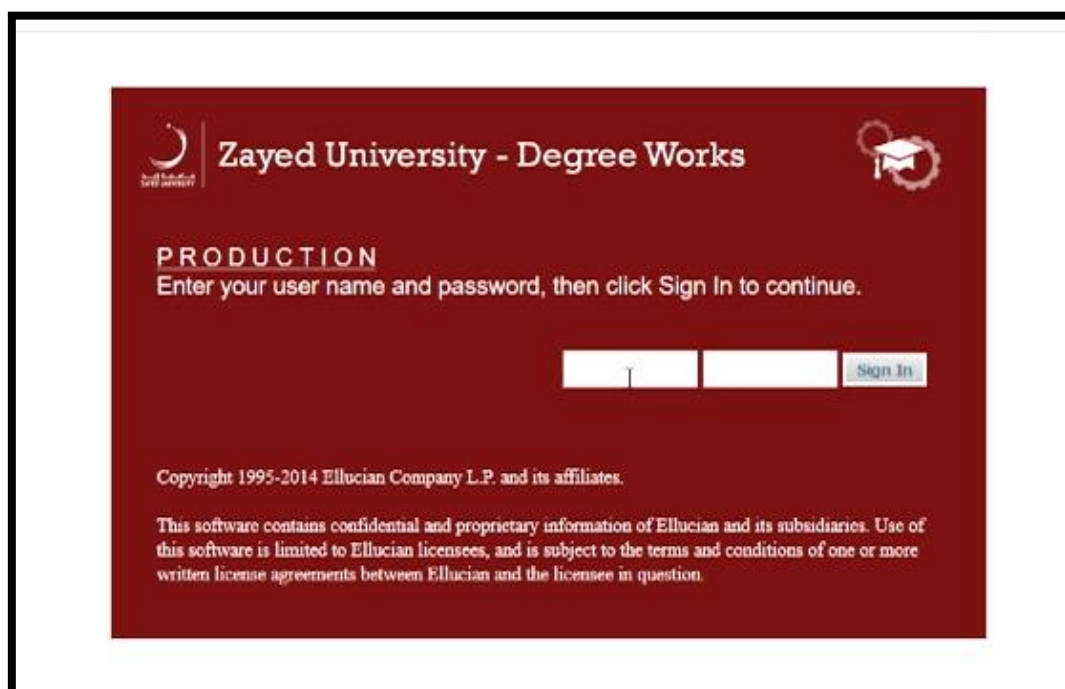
جامعة زايد
ZAYED UNIVERSITY

Zayed University - Degree Works

PRODUCTION
Enter your user name and password, then click Sign In to continue.

Sign In

Copyright 1995-2014 Ellucian Company L.P. and its affiliates.

This software contains confidential and proprietary information of Ellucian and its subsidiaries. Use of this software is limited to Ellucian licensees, and is subject to the terms and conditions of one or more written license agreements between Ellucian and the licensee in question.